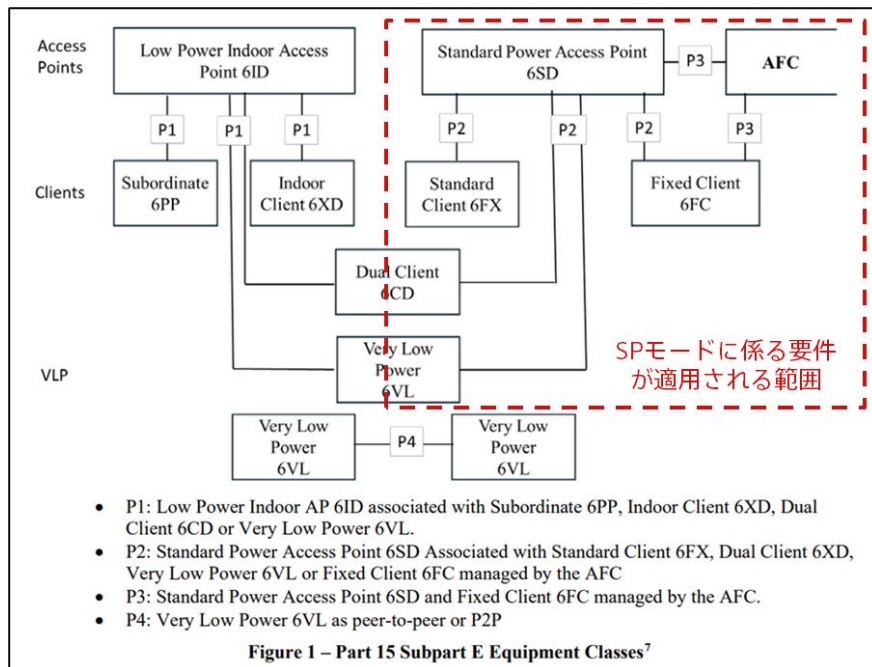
Access Points

Low Power Indoor Access Point 6ID

Standard Power Access Point 6SD

P3

AFC

P1

P1

P1

P2

P2

P2

P3

Clients

Subordinate 6PP

Indoor Client 6XD

Standard Client 6FX

Fixed Client 6FC

Dual Client 6CD

VLP

Very Low Power 6VL

SPモードに係る要件が適用される範囲

Very Low Power 6VL

P4

Very Low Power 6VL

- P1: Low Power Indoor AP 6ID associated with Subordinate 6PP, Indoor Client 6XD, Dual Client 6CD or Very Low Power 6VL.
- P2: Standard Power Access Point 6SD Associated with Standard Client 6FX, Dual Client 6XD, Very Low Power 6VL or Fixed Client 6FC managed by the AFC
- P3: Standard Power Access Point 6SD and Fixed Client 6FC managed by the AFC.
- P4: Very Low Power 6VL as peer-to-peer or P2P

Figure 1 – Part 15 Subpart E Equipment Classes$^7$